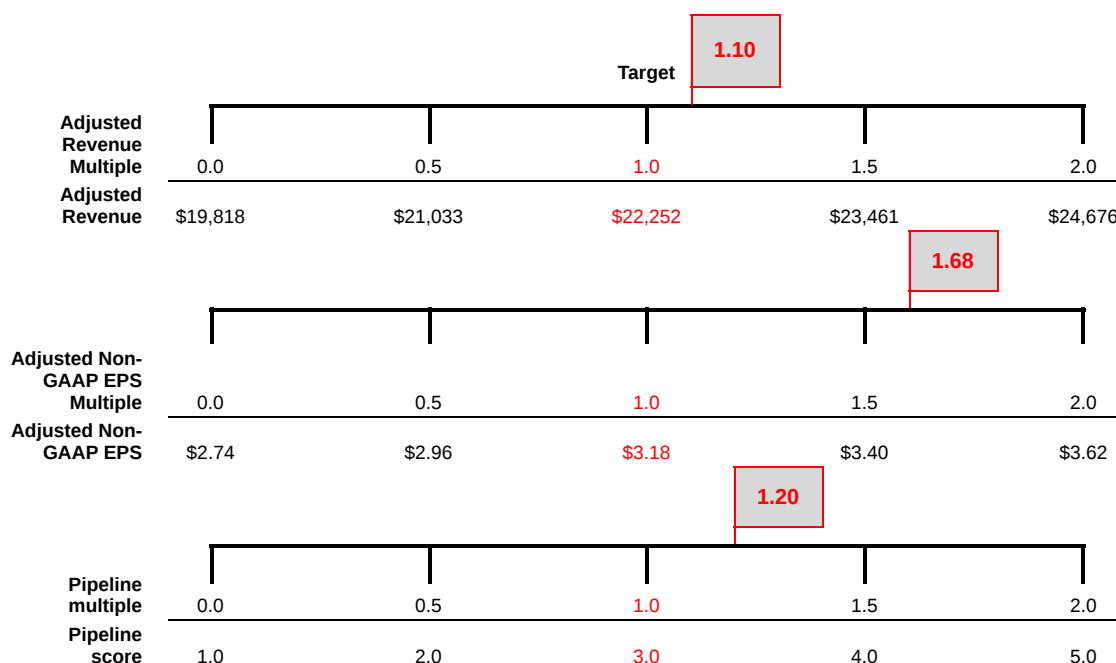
1.10

Target

| Adjusted Revenue Multiple | 0.0 | 0.5 | 1.0 | 1.5 | 2.0 |
|---|---|---|---|---|---|
| Adjusted Revenue | $19,818 | $21,033 | $22,252 | $23,461 | $24,676 |

1.68

| Adjusted Non-GAAP EPS Multiple | 0.0 | 0.5 | 1.0 | 1.5 | 2.0 |
|---|---|---|---|---|---|
| Adjusted Non-GAAP EPS | $2.74 | $2.96 | $3.18 | $3.40 | $3.62 |

1.20

| Pipeline multiple | 0.0 | 0.5 | 1.0 | 1.5 | 2.0 |
|---|---|---|---|---|---|
| Pipeline score | 1.0 | 2.0 | 3.0 | 4.0 | 5.0 |